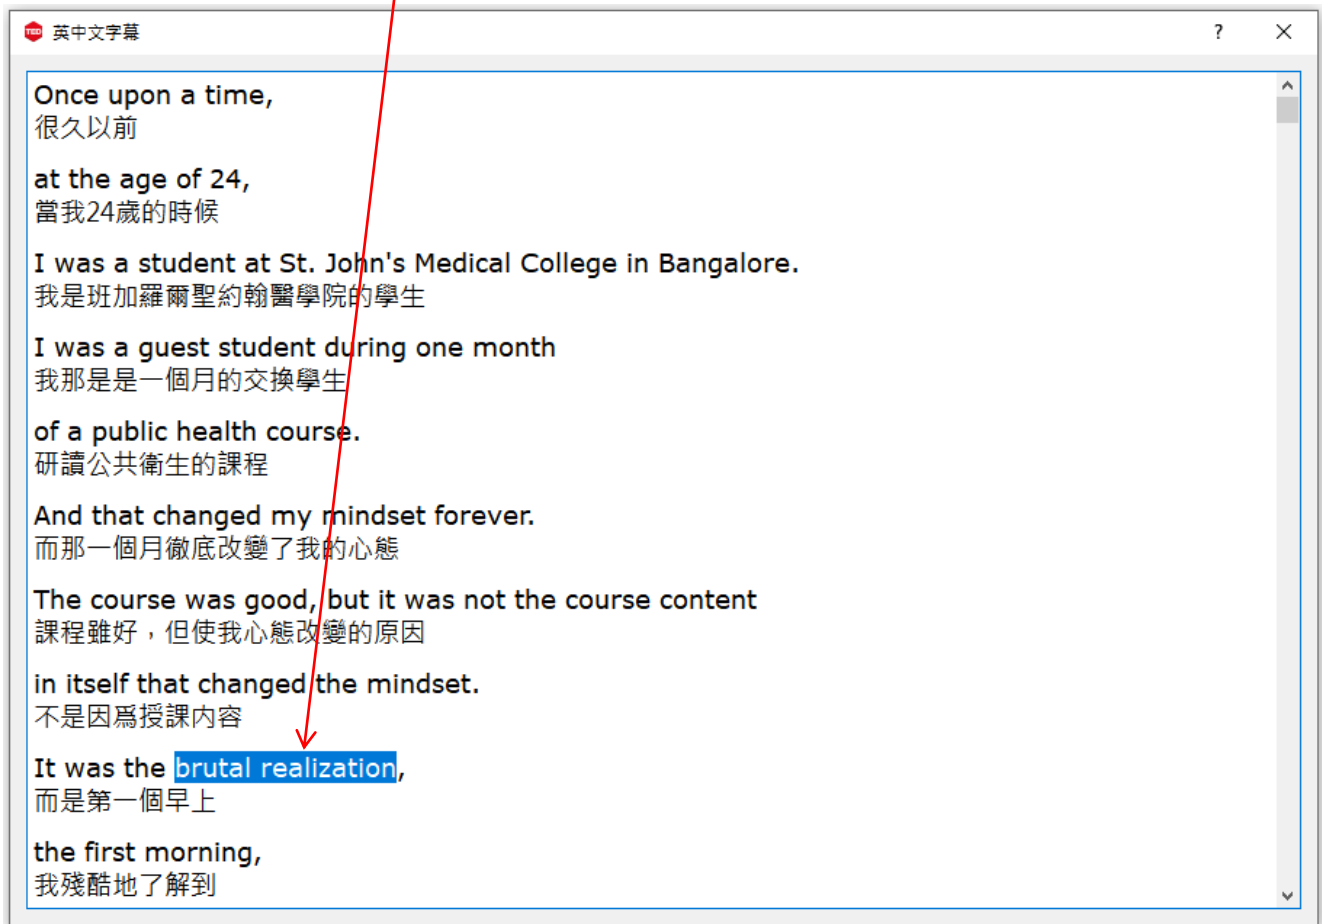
TED 英中文字幕 ? ✕

Once upon a time,
很久以前

at the age of 24,
當我24歲的時候

I was a student at St. John's Medical College in Bangalore.
我是班加羅爾聖約翰醫學院的學生

I was a guest student during one month
我那是是一個月的交換學生

of a public health course.
研讀公共衛生的課程

And that changed my mindset forever.
而那一個月徹底改變了我的心態

The course was good, but it was not the course content
課程雖好，但使我心態改變的原因

in itself that changed the mindset.
不是因爲授課內容

It was the brutal realization,
而是第一個早上

the first morning,
我殘酷地了解到